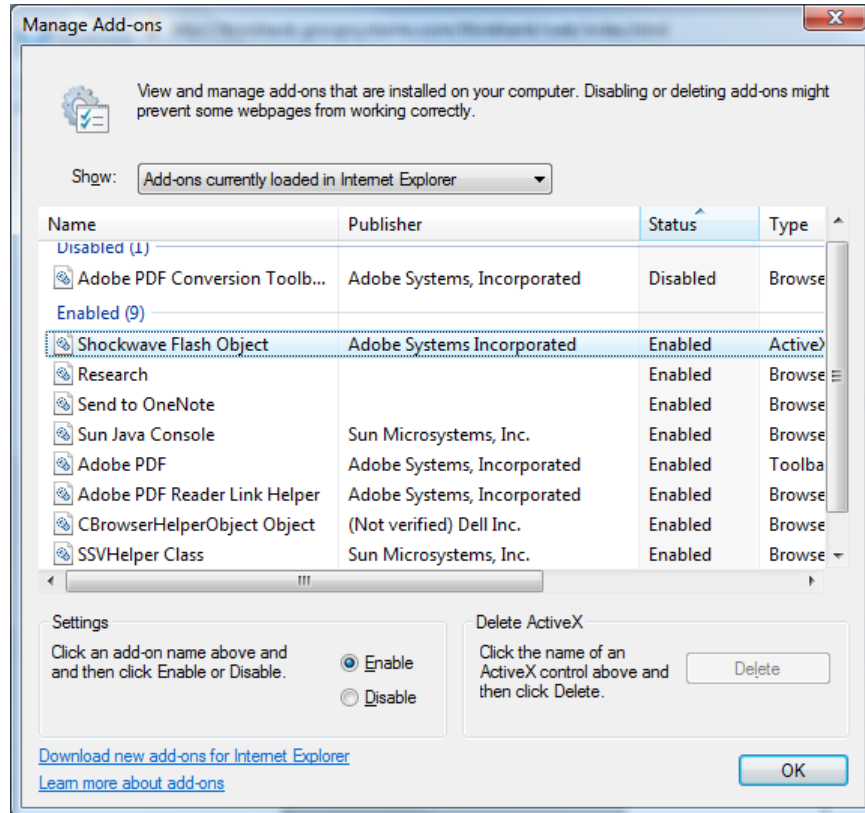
Manage Add-ons

View and manage add-ons that are installed on your computer. Disabling or deleting add-ons might prevent some webpages from working correctly.

Show: Add-ons currently loaded in Internet Explorer

| Name | Publisher | Status | Type |
|---|---|---|---|
| Disabled (1) | | | |
| Adobe PDF Conversion Toolb... | Adobe Systems, Incorporated | Disabled | Browse |
| Enabled (9) | | | |
| Shockwave Flash Object | Adobe Systems Incorporated | Enabled | ActiveX |
| Research | | Enabled | Browse |
| Send to OneNote | | Enabled | Browse |
| Sun Java Console | Sun Microsystems, Inc. | Enabled | Browse |
| Adobe PDF | Adobe Systems, Incorporated | Enabled | Toolba |
| Adobe PDF Reader Link Helper | Adobe Systems, Incorporated | Enabled | Browse |
| CBrowserHelperObject Object | (Not verified) Dell Inc. | Enabled | Browse |
| SSVHelper Class | Sun Microsystems, Inc. | Enabled | Browse |

Settings
Click an add-on name above and and then click Enable or Disable.
Enable
Disable

Delete ActiveX
Click the name of an ActiveX control above and then click Delete.
Delete

Download new add-ons for Internet Explorer
Learn more about add-ons
OK